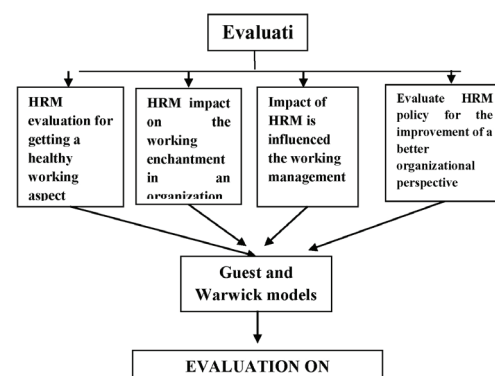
Evaluati

HRM evaluation for getting a healthy working aspect

HRM impact on the working enchantment in an organization

Impact of HRM is influenced the working management

Evaluate HRM policy for the improvement of a better organizational perspective

Guest and Warwick models

EVALUATION ON